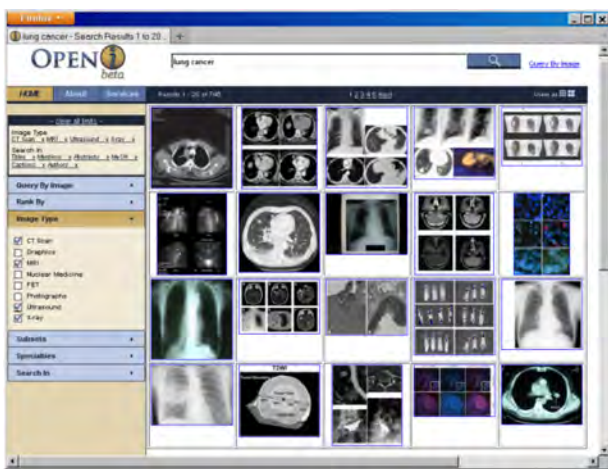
Firefox

lung cancer - Search Results 1 to 20 ...

OPEN i beta

lung cancer

Query By Image

HOME About Services

Results 1 - 20 of 745

1 2 3 4 5 Next

View as

clear all limits

Image Type
CT Scan x MRI x Ultrasound x X-ray x
Search in
Titles x Abstracts x Abstracts x MeSH x Captions x Authors x

Query By Image

Rank By

Image Type

CT Scan
Graphics
MRI
Nuclear Medicine
PET
Photographs
Ultrasound
X-ray

Subsets

Specialties

Search In

T2W